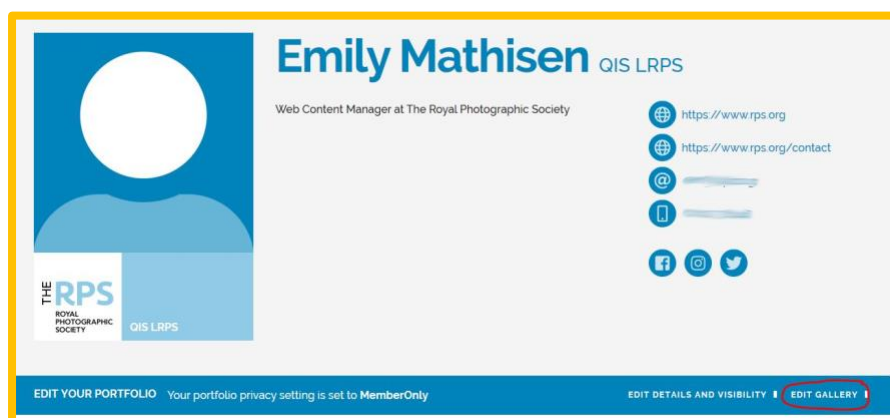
Emily Mathisen QIS LRPS

Web Content Manager at The Royal Photographic Society

https://www.rps.org

https://www.rps.org/contact

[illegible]

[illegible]

THE RPS ROYAL PHOTOGRAPHIC SOCIETY

QIS LRPS

EDIT YOUR PORTFOLIO Your portfolio privacy setting is set to MemberOnly

EDIT DETAILS AND VISIBILITY

EDIT GALLERY